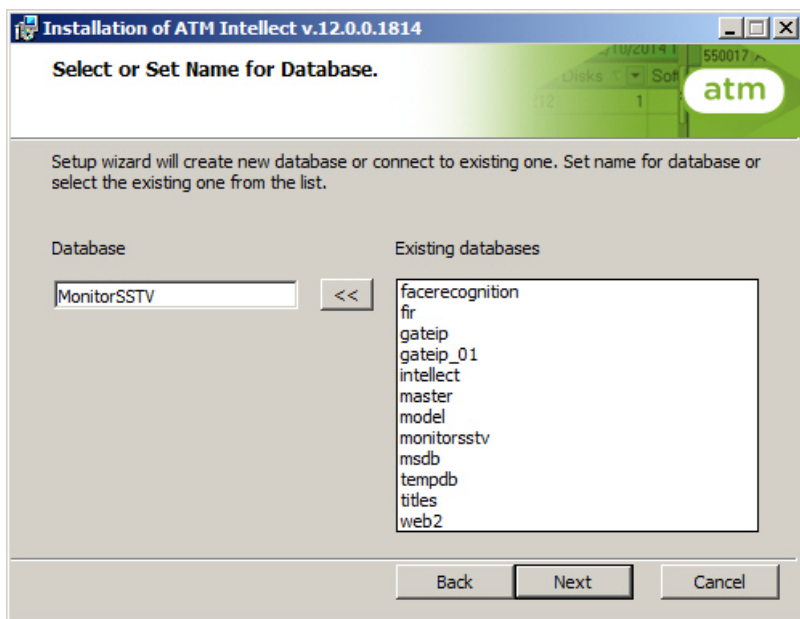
Installation of ATM Intellect v.12.0.0.1814

Select or Set Name for Database.

atm

Setup wizard will create new database or connect to existing one. Set name for database or select the existing one from the list.

Database

MonitorSSTV

<<

Existing databases

facerecognition
fir
gateip
gateip_01
intellect
master
model
monitorsstv
msdb
tempdb
titles
web2

Back

Next

Cancel